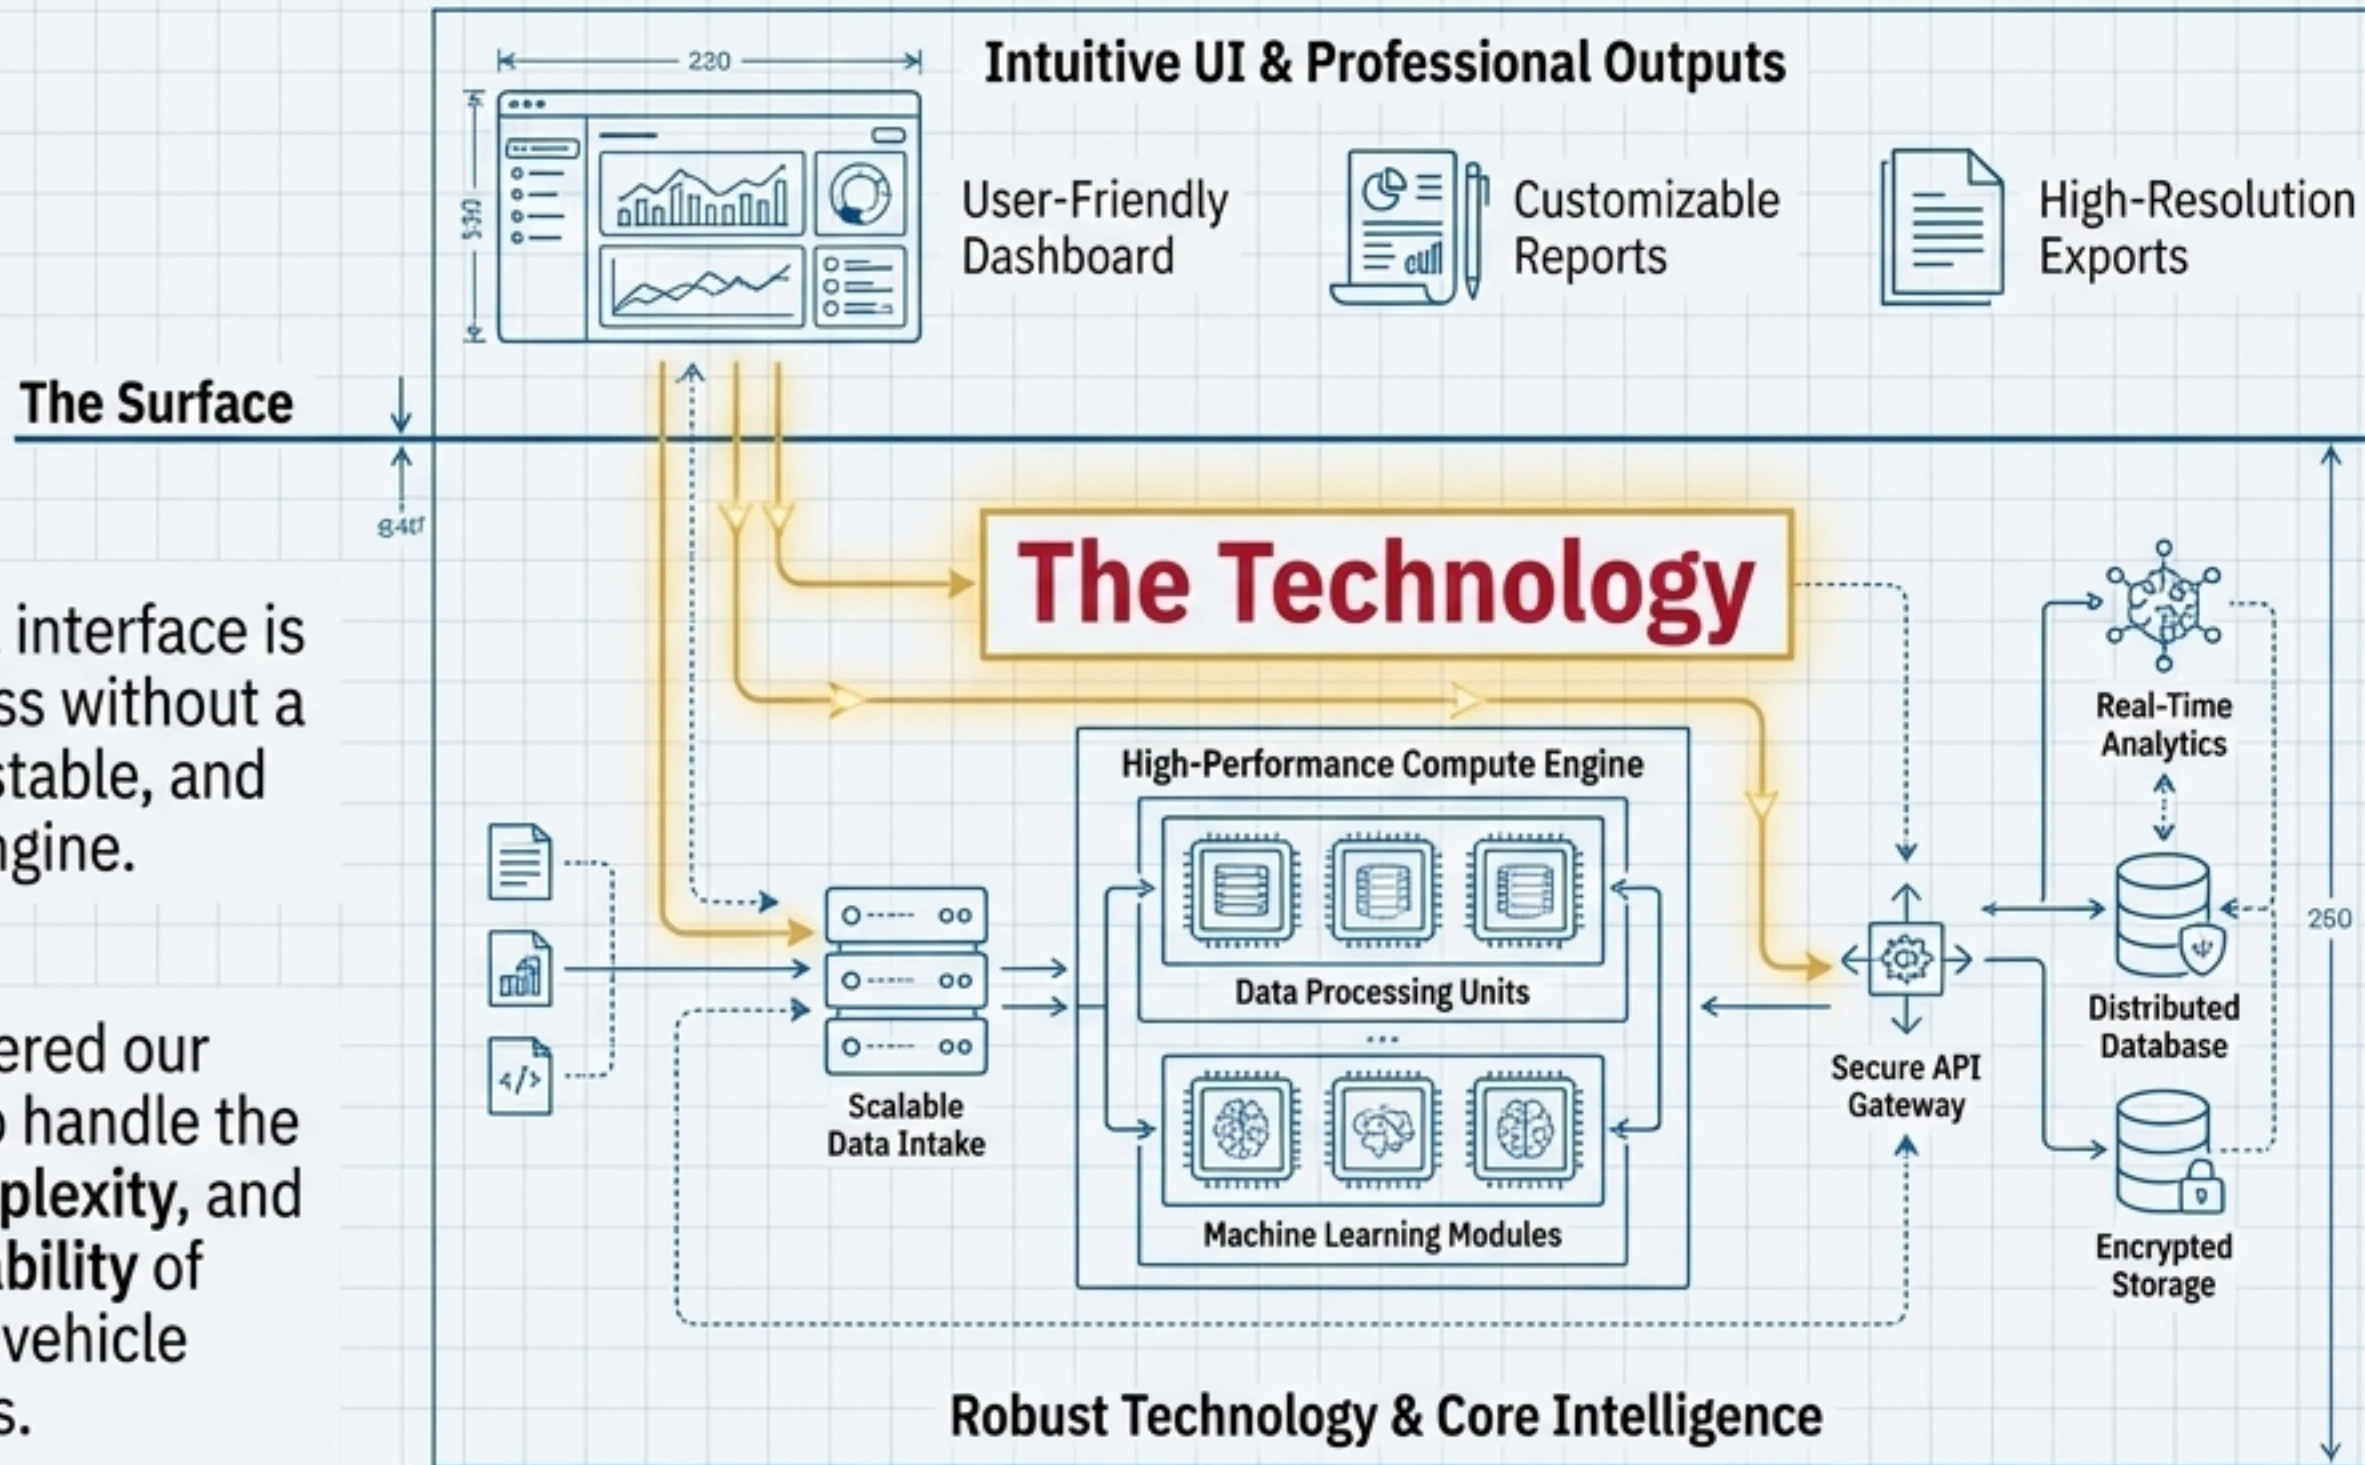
The Surface

interface is
ss without a
stable, and
gine.

ered our
handle the
plexity, and
bility of
vehicle
s.

230

Intuitive UI & Professional Outputs

User-Friendly Dashboard

Customizable Reports

High-Resolution Exports

The Technology

High-Performance Compute Engine

Data Processing Units

...

Machine Learning Modules

Scalable Data Intake

Secure API Gateway

Real-Time Analytics

Distributed Database

Encrypted Storage

260

Robust Technology & Core Intelligence